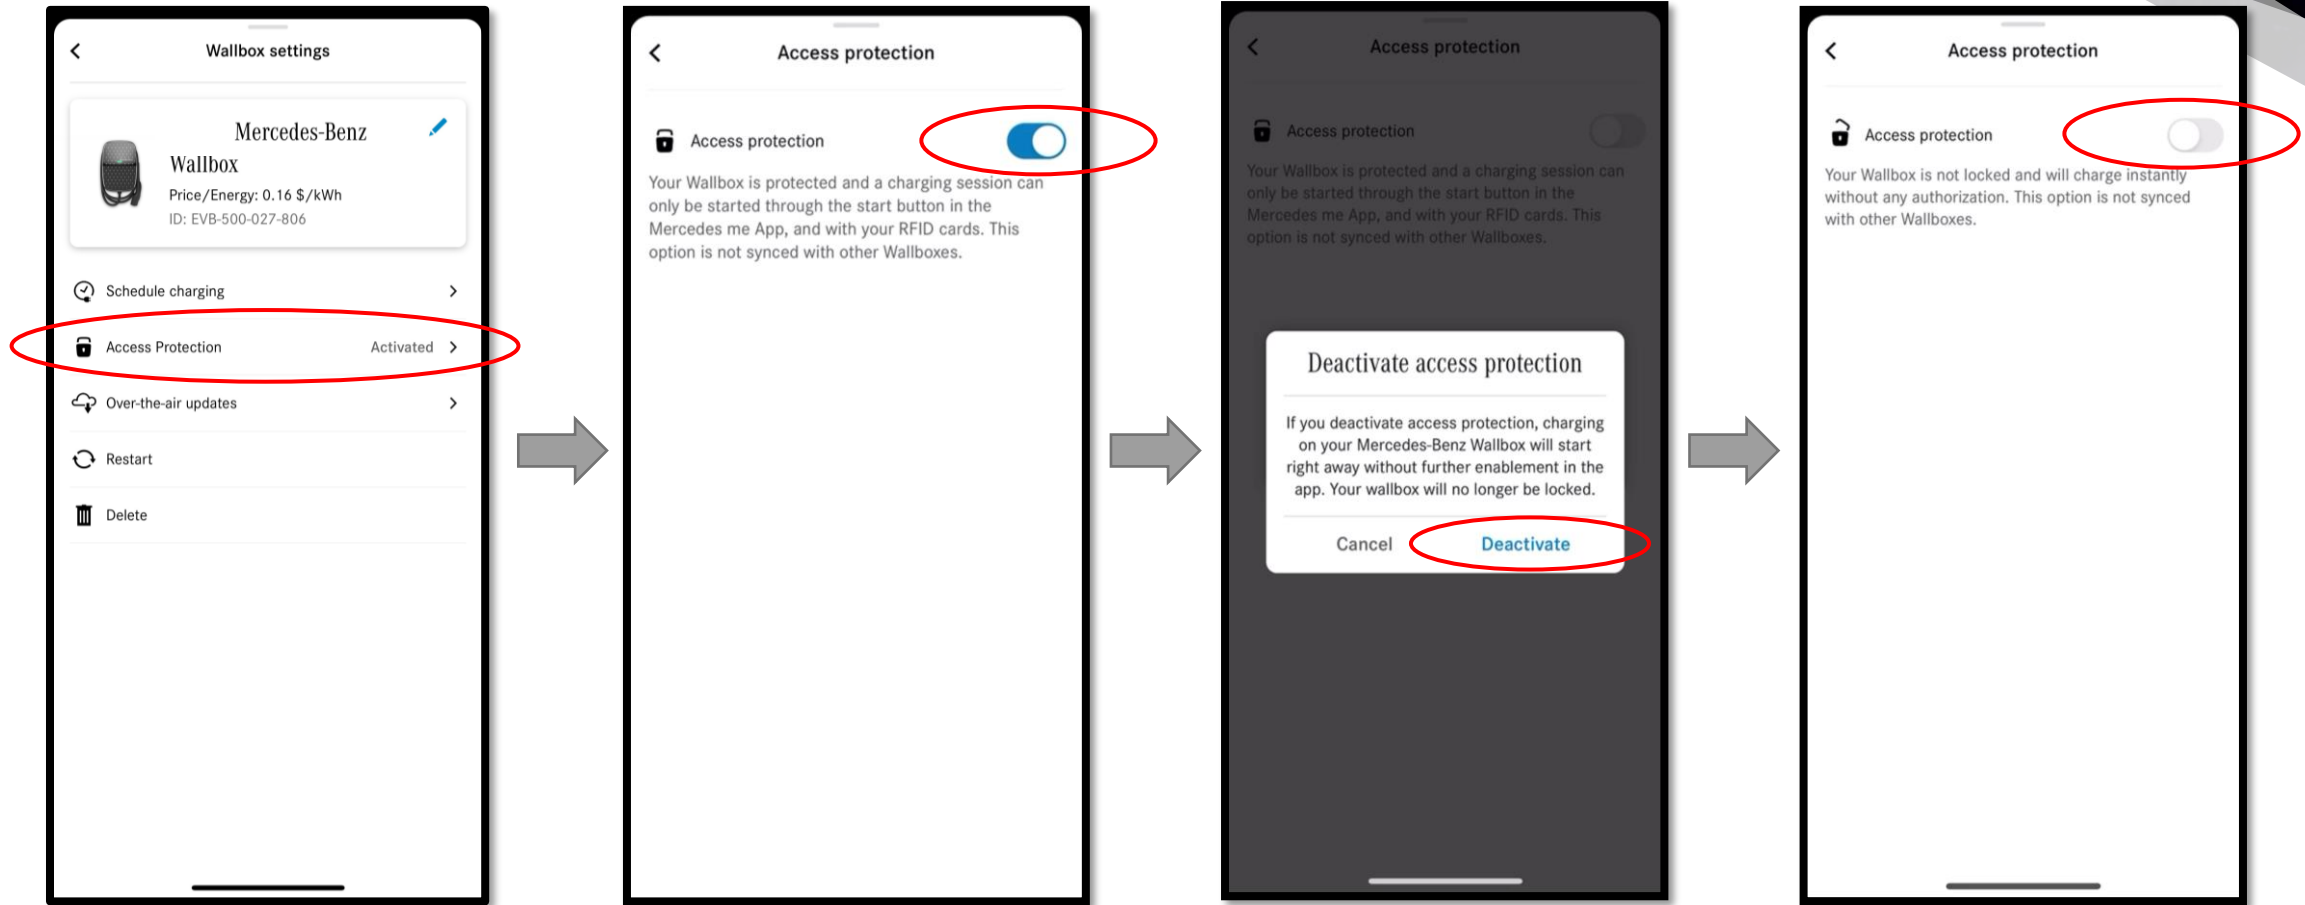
Wallbox settings

Mercedes-Benz Wallbox
Price/Energy: 0.16 $/kWh
ID: EVB-500-027-806

Schedule charging

Access Protection Activated

Over-the-air updates

Restart

Delete

Access protection

Access protection

Your Wallbox is protected and a charging session can only be started through the start button in the Mercedes me App, and with your RFID cards. This option is not synced with other Wallboxes.

Access protection

Access protection

Your Wallbox is protected and a charging session can only be started through the start button in the Mercedes me App, and with your RFID cards. This option is not synced with other Wallboxes.

Deactivate access protection

If you deactivate access protection, charging on your Mercedes-Benz Wallbox will start right away without further enablement in the app. Your wallbox will no longer be locked.

Cancel Deactivate

Access protection

Access protection

Your Wallbox is not locked and will charge instantly without any authorization. This option is not synced with other Wallboxes.